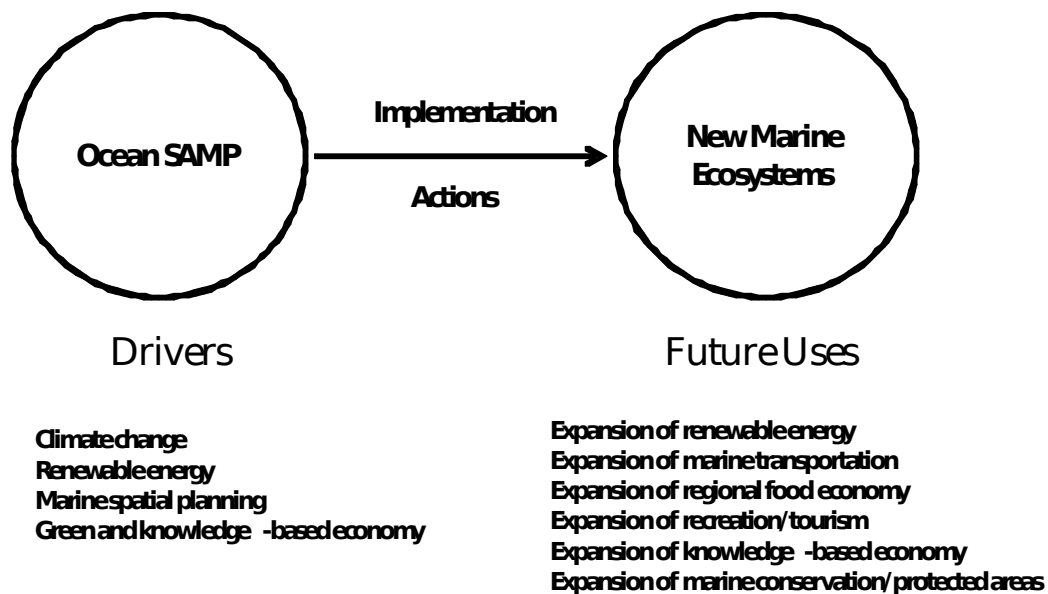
Ocean SAMP

Implementation

Actions

New Marine Ecosystems

Drivers

Future Uses

Climate change
Renewable energy
Marine spatial planning
Green and knowledge -based economy

Expansion of renewable energy
Expansion of marine transportation
Expansion of regional food economy
Expansion of recreation/tourism
Expansion of knowledge -based economy
Expansion of marine conservation/protected areas